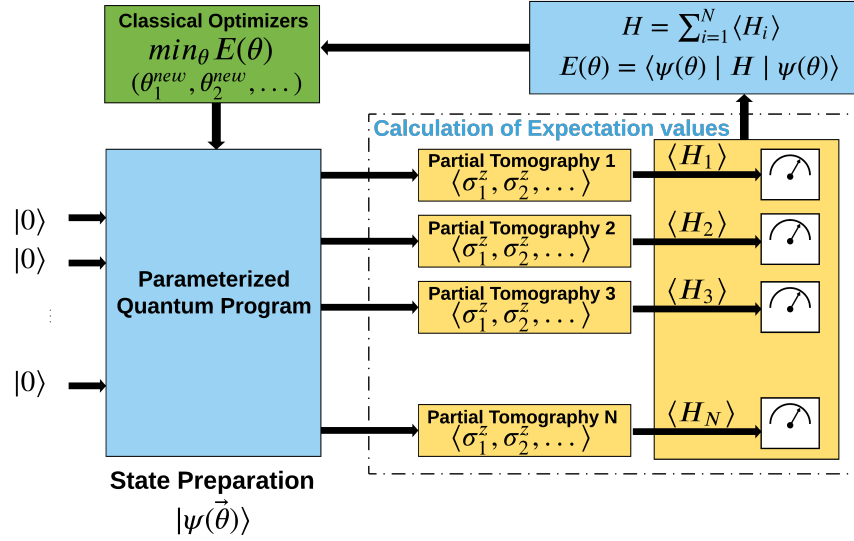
Classical Optimizers
$min_\theta E(\theta)$
$(\theta_1^{new}, \theta_2^{new}, \ldots)$

$H = \sum_{i=1}^{N} \langle H_i \rangle$
$E(\theta) = \langle \psi(\theta) \mid H \mid \psi(\theta) \rangle$

Calculation of Expectation values

$|0\rangle$
$|0\rangle$
$\vdots$
$|0\rangle$

Parameterized Quantum Program

Partial Tomography 1
$\langle \sigma_1^z, \sigma_2^z, \ldots \rangle$

Partial Tomography 2
$\langle \sigma_1^z, \sigma_2^z, \ldots \rangle$

Partial Tomography 3
$\langle \sigma_1^z, \sigma_2^z, \ldots \rangle$

Partial Tomography N
$\langle \sigma_1^z, \sigma_2^z, \ldots \rangle$

$\langle H_1 \rangle$
$\langle H_2 \rangle$
$\langle H_3 \rangle$
$\langle H_N \rangle$

State Preparation
$|\psi(\vec{\theta})\rangle$